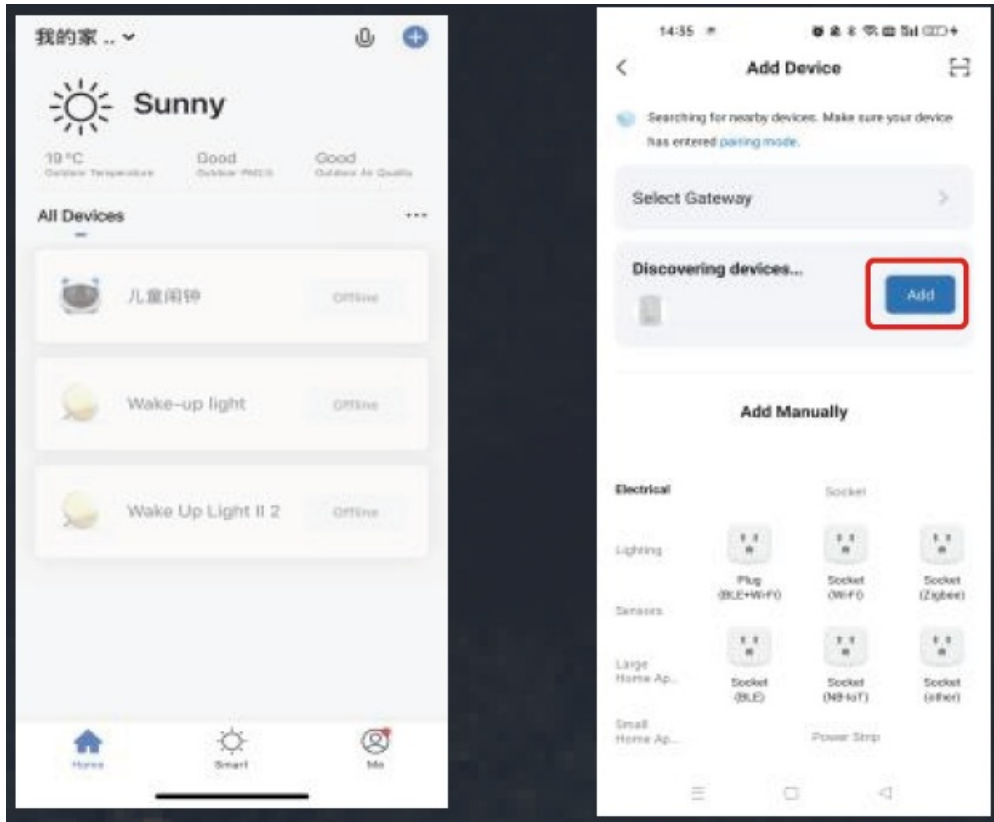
我的家 ..

Sunny

19 °C
Outdoor Temperature

Good
Outdoor PM2.5

Good
Outdoor Air Quality

All Devices

儿童闹钟
Offline

Wake-up light
Offline

Wake Up Light II 2
Offline

Home
Smart
Me

14:35

Add Device

Searching for nearby devices. Make sure your device has entered pairing mode.

Select Gateway

Discovering devices...

Add

Add Manually

Electrical
Socket

Lighting

Plug (BLE+Wi-Fi)
Socket (Wi-Fi)
Socket (Zigbee)

Sensors

Large Home Ap...

Socket (BLE)
Socket (NB-IoT)
Socket (other)

Small Home Ap...
Power Strip